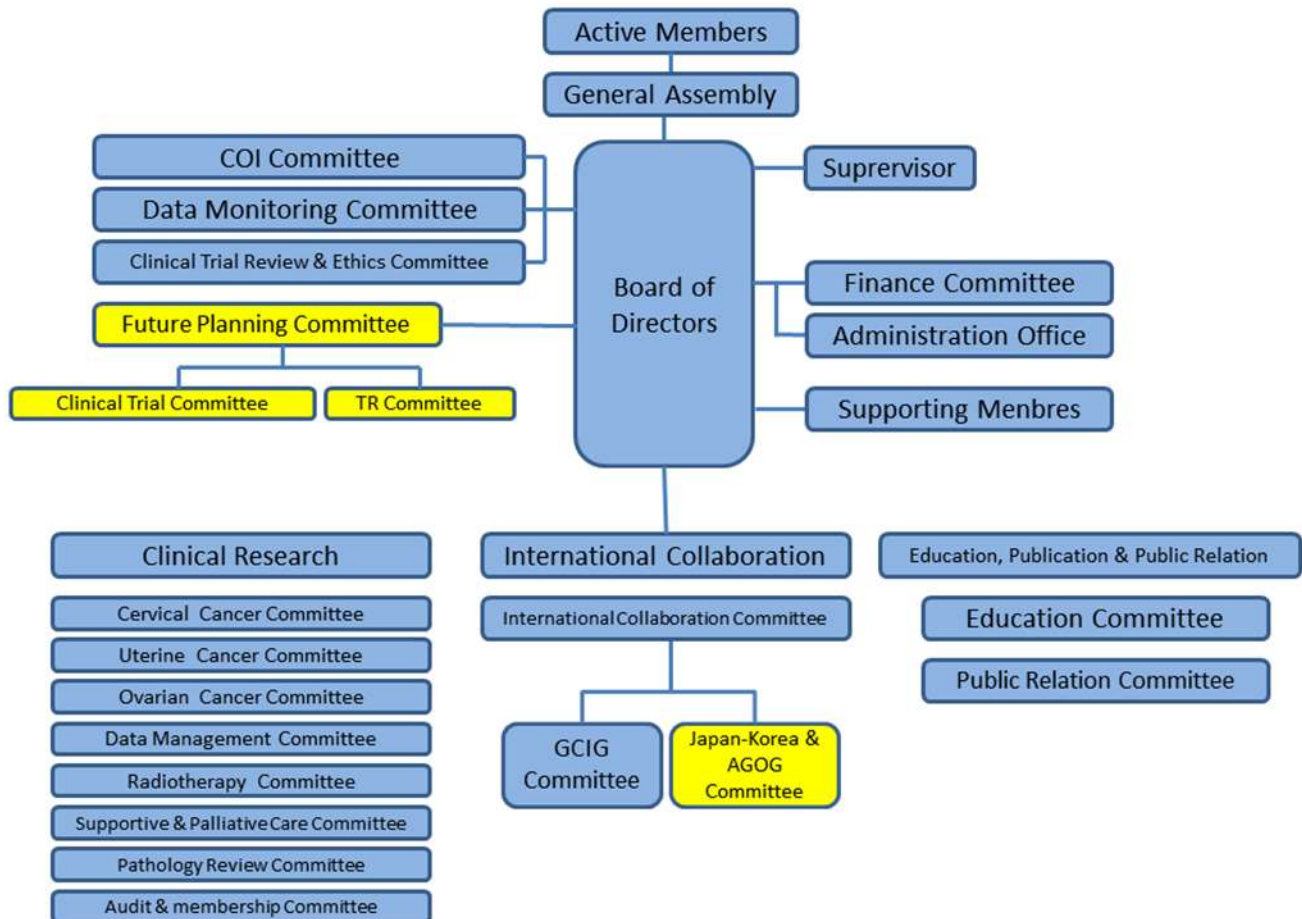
Active Members

General Assembly

COI Committee

Data Monitoring Committee

Clinical Trial Review & Ethics Committee

Future Planning Committee

Clinical Trial Committee

TR Committee

Board of Directors

Suprervisor

Finance Committee

Administration Office

Supporting Menbres

Clinical Research

Cervical Cancer Committee

Uterine Cancer Committee

Ovarian Cancer Committee

Data Management Committee

Radiotherapy Committee

Supportive & Palliative Care Committee

Pathology Review Committee

Audit & membership Committee

International Collaboration

International Collaboration Committee

GCIG Committee

Japan-Korea & AGOG Committee

Education, Publication & Public Relation

Education Committee

Public Relation Committee